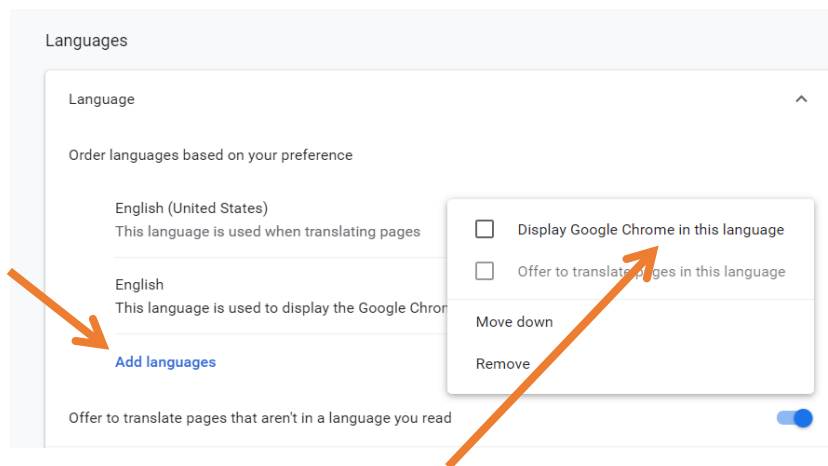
Languages

Language

Order languages based on your preference

English (United States)
This language is used when translating pages

English
This language is used to display the Google Chrom

Add languages

Display Google Chrome in this language

Offer to translate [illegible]ges in this language

Move down

Remove

Offer to translate pages that aren't in a language you read